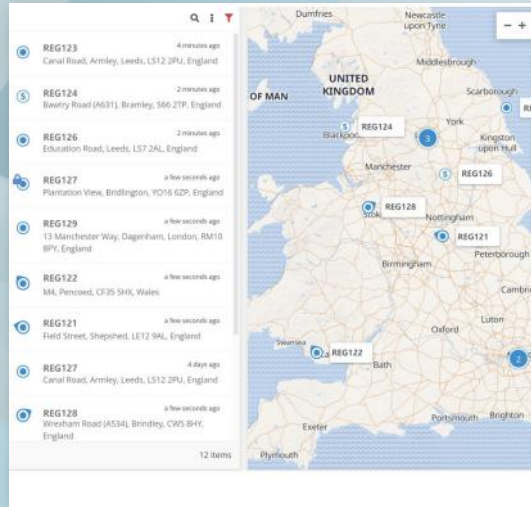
REG123 4 minutes ago
Canal Road, Armley, Leeds, LS12 2PU, England

REG124 2 minutes ago
Bawtry Road (A631), Bramley, S66 2TP, England

REG126 2 minutes ago
Education Road, Leeds, LS7 2AL, England

REG127 a few seconds ago
Plantation View, Bridlington, YO16 6ZP, England

REG129 a few seconds ago
13 Manchester Way, Dagenham, London, RM10 8PY, England

REG122 a few seconds ago
M4, Pencoed, CF35 5HX, Wales

REG121 a few seconds ago
Field Street, Shepshed, LE12 9AL, England

REG127 4 days ago
Canal Road, Armley, Leeds, LS12 2PU, England

REG128 a few seconds ago
Wrexham Road (A534), Brindley, CW5 8HY, England

12 items

Dumfries
Newcastle upon Tyne
− +
Middlesbrough
UNITED KINGDOM
OF MAN
Scarborough
REG124
Blackpool
3
York
Kingston upon Hull
Manchester
REG126
REG128
Stoke
Nottingham
REG121
Peterborough
Birmingham
Cambri
Luton
Oxford
Swansea
REG122
Bath
2
Exeter
Portsmouth
Brighton
Plymouth